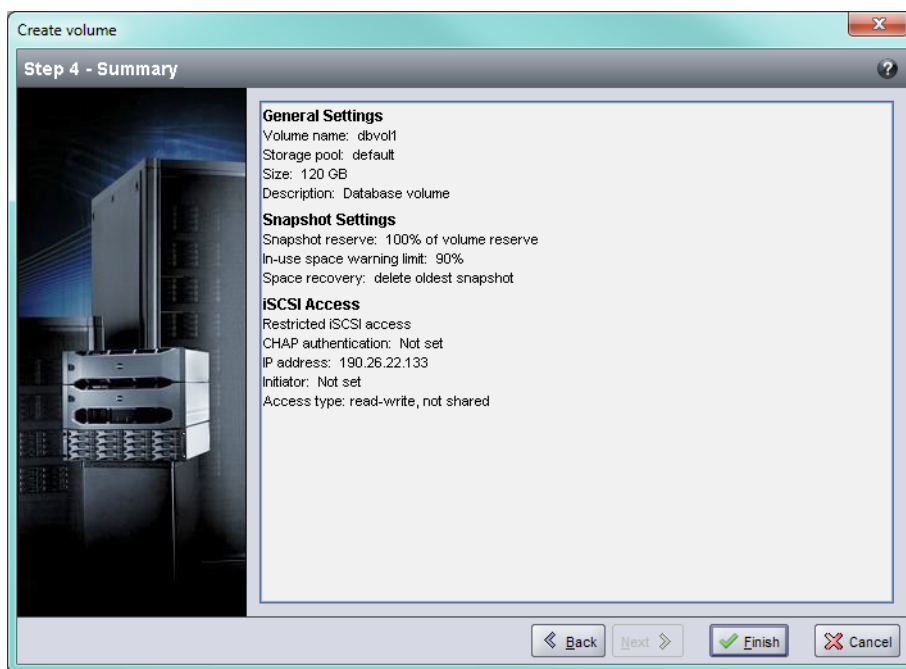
Create volume

Step 4 - Summary

General Settings
Volume name: dbvol1
Storage pool: default
Size: 120 GB
Description: Database volume

Snapshot Settings
Snapshot reserve: 100% of volume reserve
In-use space warning limit: 90%
Space recovery: delete oldest snapshot

iSCSI Access
Restricted iSCSI access
CHAP authentication: Not set
IP address: 190.26.22.133
Initiator: Not set
Access type: read-write, not shared

Back Next Finish Cancel